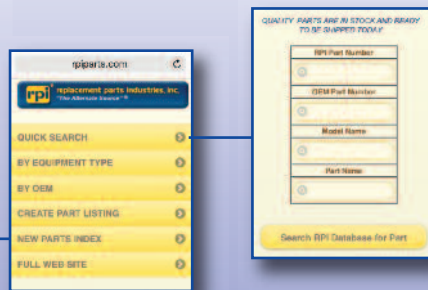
rpiparts.com

rpi replacement parts industries, inc.
"The Alternate Source"

QUICK SEARCH
BY EQUIPMENT TYPE
BY OEM
CREATE PART LISTING
NEW PARTS INDEX
FULL WEB SITE

QUALITY PARTS ARE IN STOCK AND READY TO BE SHIPPED TODAY

RPI Part Number
OEM Part Number
Model Name
Part Name

Search RPI Database for Part